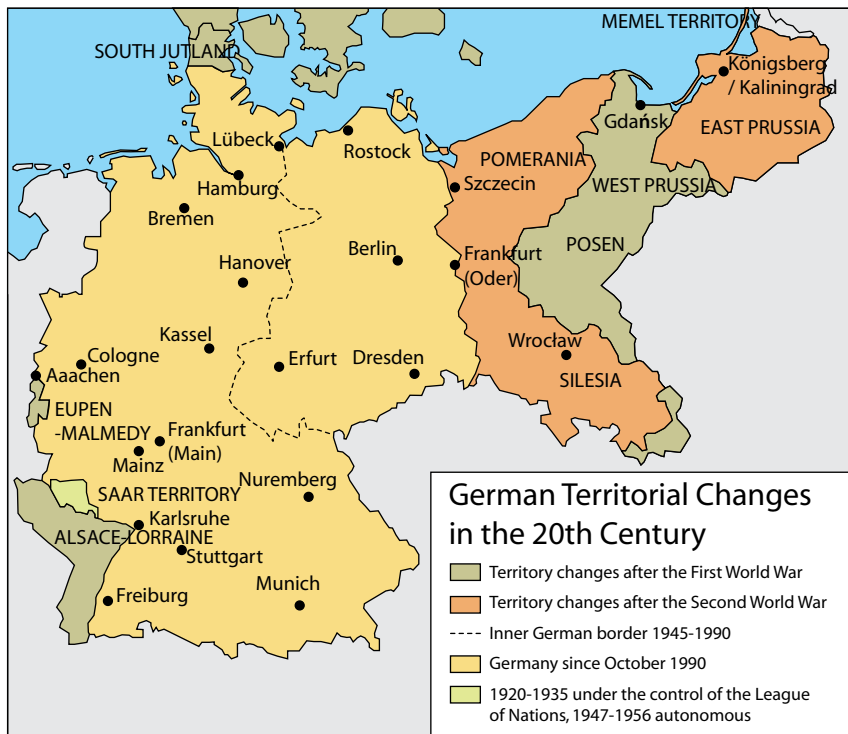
MEMEL TERRITORY

SOUTH JUTLAND

Königsberg / Kaliningrad

Gdańsk

EAST PRUSSIA

Lübeck

Rostock

POMERANIA

Hamburg

Szczecin

WEST PRUSSIA

Bremen

POSEN

Berlin

Frankfurt (Oder)

Hanover

Kassel

Wrocław

Cologne

Erfurt

Dresden

Aaachen

SILESIA

EUPEN -MALMEDY

Frankfurt (Main)

Mainz

SAAR TERRITORY

Nuremberg

Karlsruhe

ALSACE-LORRAINE

Stuttgart

Munich

Freiburg

German Territorial Changes in the 20th Century

Territory changes after the First World War

Territory changes after the Second World War

Inner German border 1945-1990

Germany since October 1990

1920-1935 under the control of the League of Nations, 1947-1956 autonomous